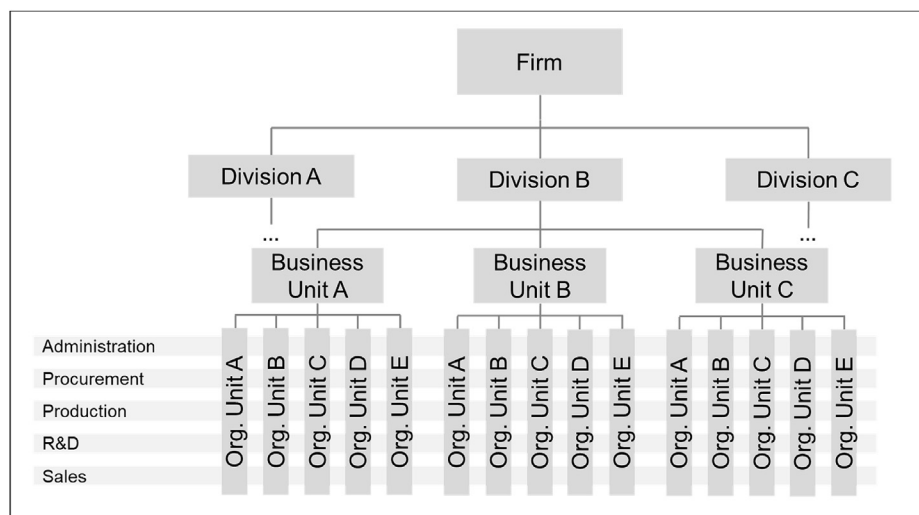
Firm

Division A

Division B

Division C

...

...

Business Unit A

Business Unit B

Business Unit C

Administration
Procurement
Production
R&D
Sales

Org. Unit A
Org. Unit B
Org. Unit C
Org. Unit D
Org. Unit E

Org. Unit A
Org. Unit B
Org. Unit C
Org. Unit D
Org. Unit E

Org. Unit A
Org. Unit B
Org. Unit C
Org. Unit D
Org. Unit E